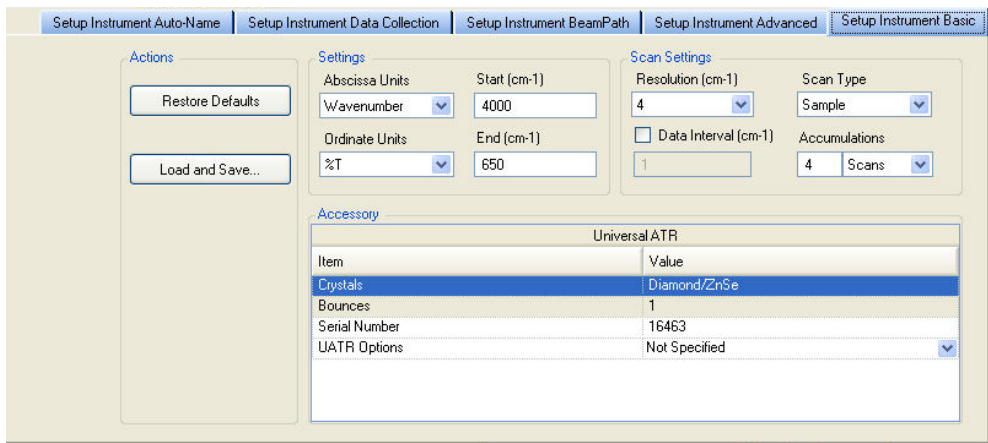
Setup Instrument Auto-Name | Setup Instrument Data Collection | Setup Instrument BeamPath | Setup Instrument Advanced | Setup Instrument Basic

Actions

Restore Defaults

Load and Save...

Settings

Abscissa Units
Wavenumber

Start (cm-1)
4000

Ordinate Units
%T

End (cm-1)
650

Scan Settings

Resolution (cm-1)
4

Scan Type
Sample

Data Interval (cm-1)
1

Accumulations
4 Scans

Accessory

| Universal ATR | |
|---|---|
| Item | Value |
| Crystals | Diamond/ZnSe |
| Bounces | 1 |
| Serial Number | 16463 |
| UATR Options | Not Specified |